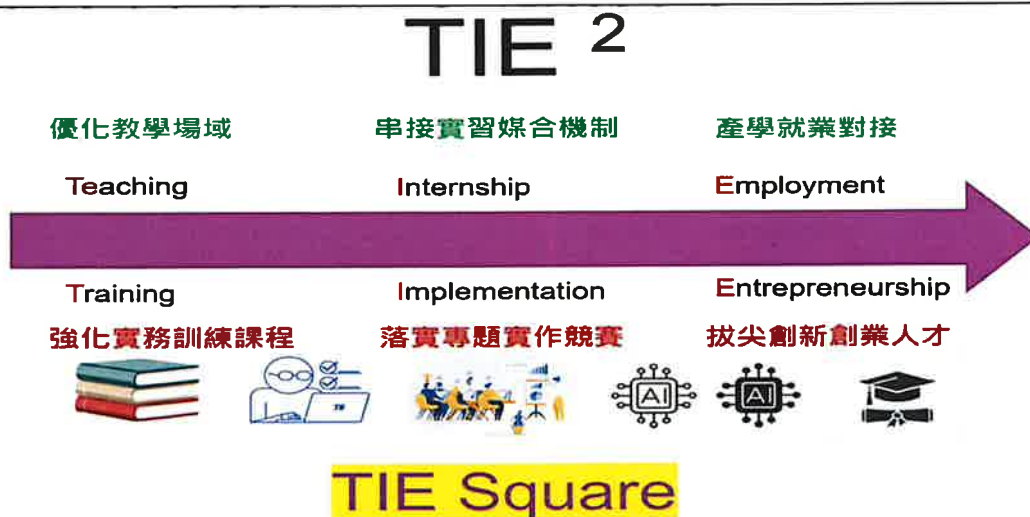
TIE $^2$

優化教學場域

Teaching

串接實習媒合機制

Internship

產學就業對接

Employment

Training

強化實務訓練課程

Implementation

落實專題實作競賽

Entrepreneurship

拔尖創新創業人才

AI

AI

TIE Square